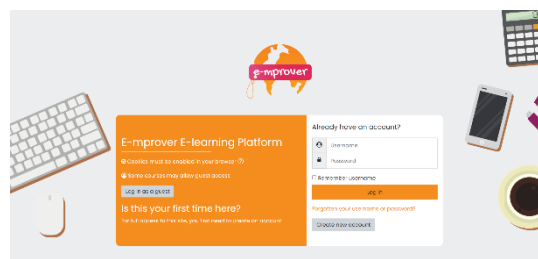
e-mprover

E-mprover E-learning Platform

Cookies must be enabled in your browser

Some courses may allow guest access

Log in as a guest

Is this your first time here?

For full access to this site, you first need to create an account.

Already have an account?

Username

Password

Remember username

Log in

Forgotten your username or password?

Create new account